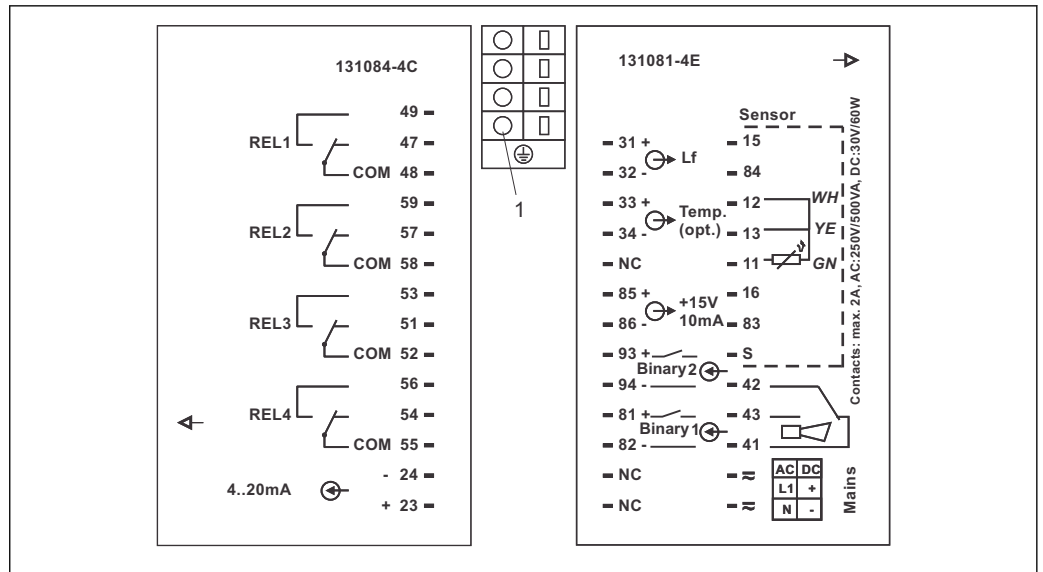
131084-4C

49
REL1 47
COM 48

59
REL2 57
COM 58

53
REL3 51
COM 52

56
REL4 54
COM 55

4..20mA - 24
+ 23

1

131081-4E

Sensor

31 + Lf 15
32 - 84
33 + Temp. (opt.) 12 WH
34 - 13 YE
NC 11 GN
85 + +15V 10mA 16
86 - 83
93 + S
Binary 2
94 - 42
81 + 43
Binary 1
82 - 41
NC ≈
NC ≈

| AC | DC |
|---|---|
| L1 | + |
| N | - |

Mains

Contacts: max. 2A, AC:250V/500VA, DC:30V/60W